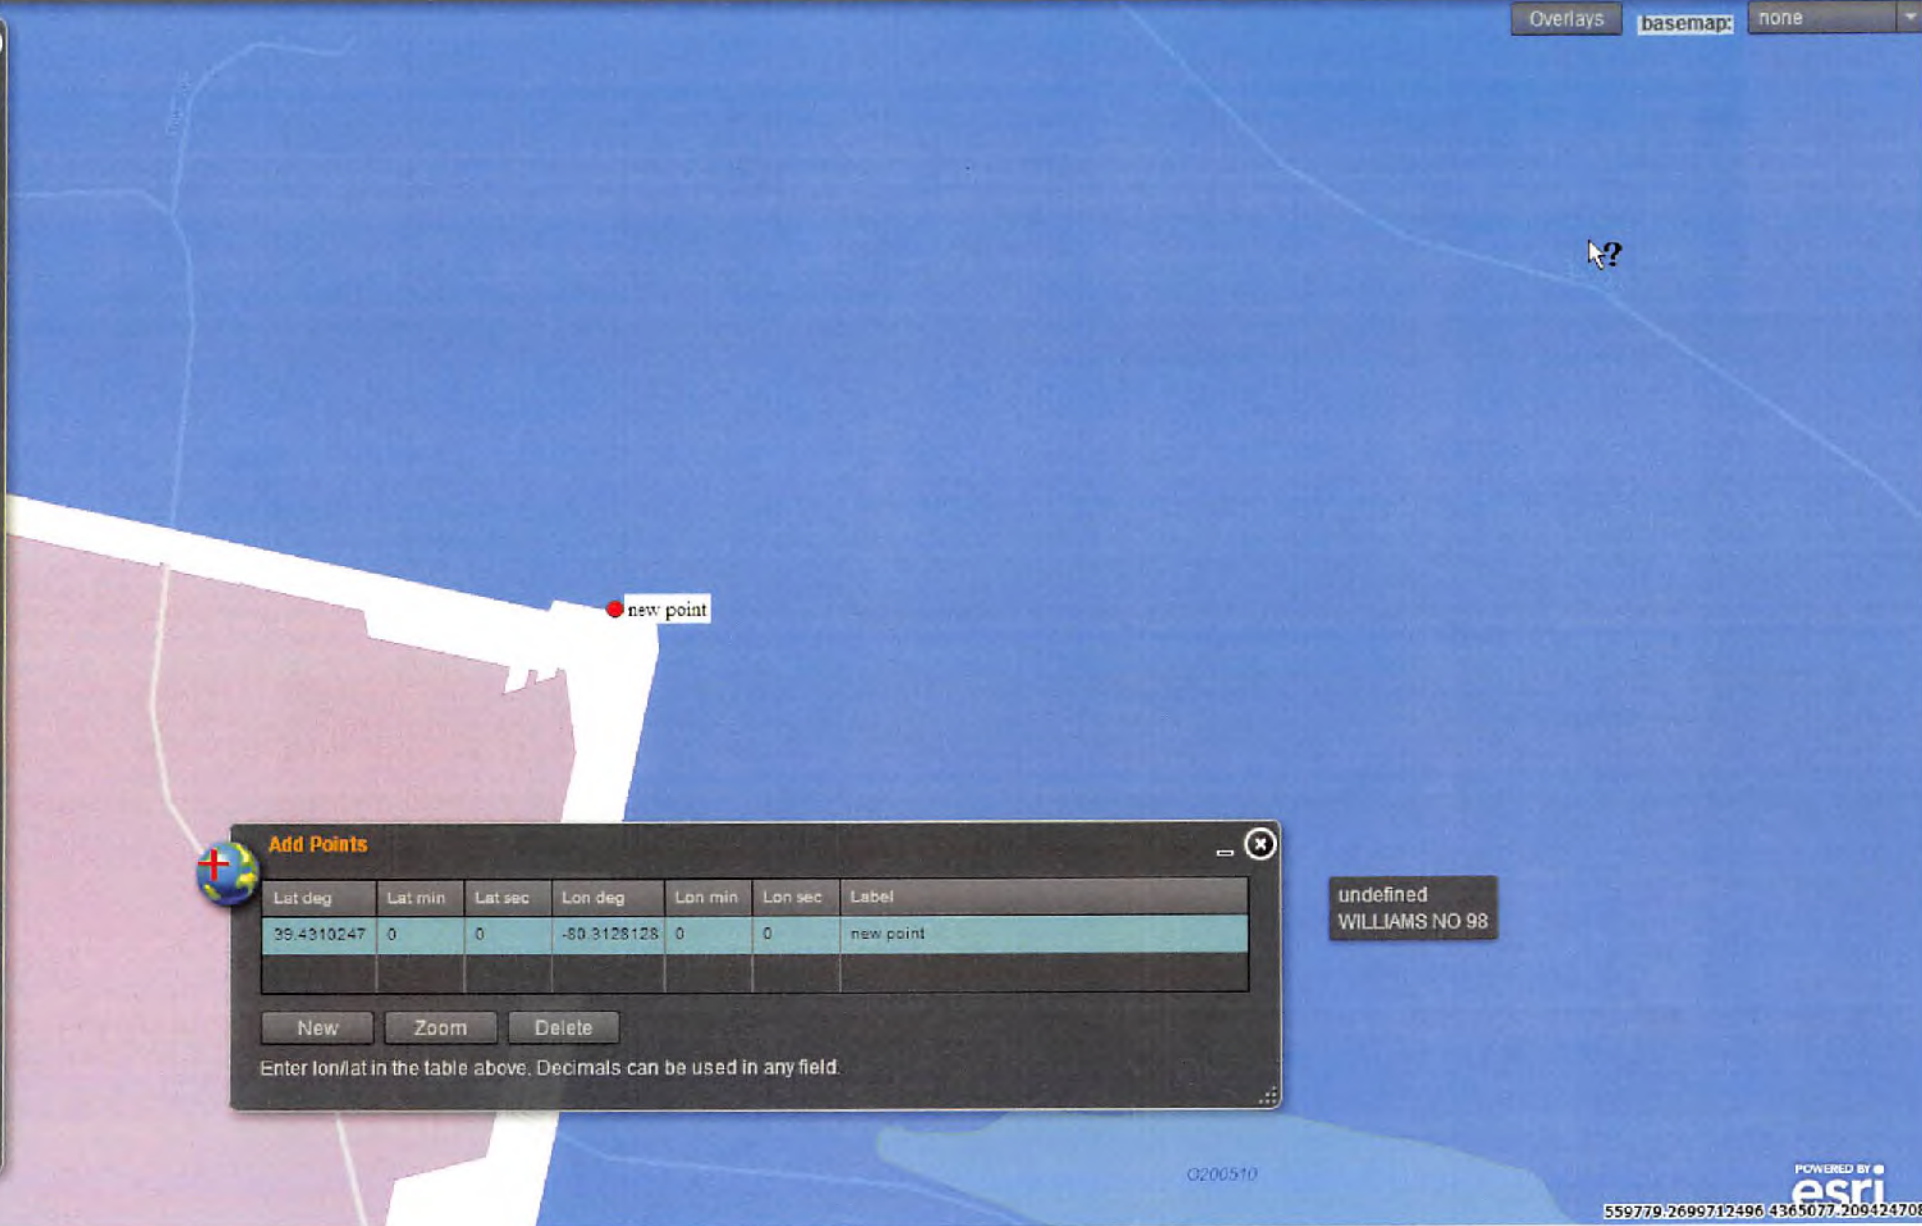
Overlays basemap: none

new point

Add Points

| Lat deg | Lat min | Lat sec | Lon deg | Lon min | Lon sec | Label |
|---|---|---|---|---|---|---|
| 39.4310247 | 0 | 0 | -80.3128128 | 0 | 0 | new point |
| | | | | | | |

New Zoom Delete

Enter lon/lat in the table above. Decimals can be used in any field.

undefined
WILLIAMS NO 98

0200510

POWERED BY esri

559779.2699712496 4365077.209424708